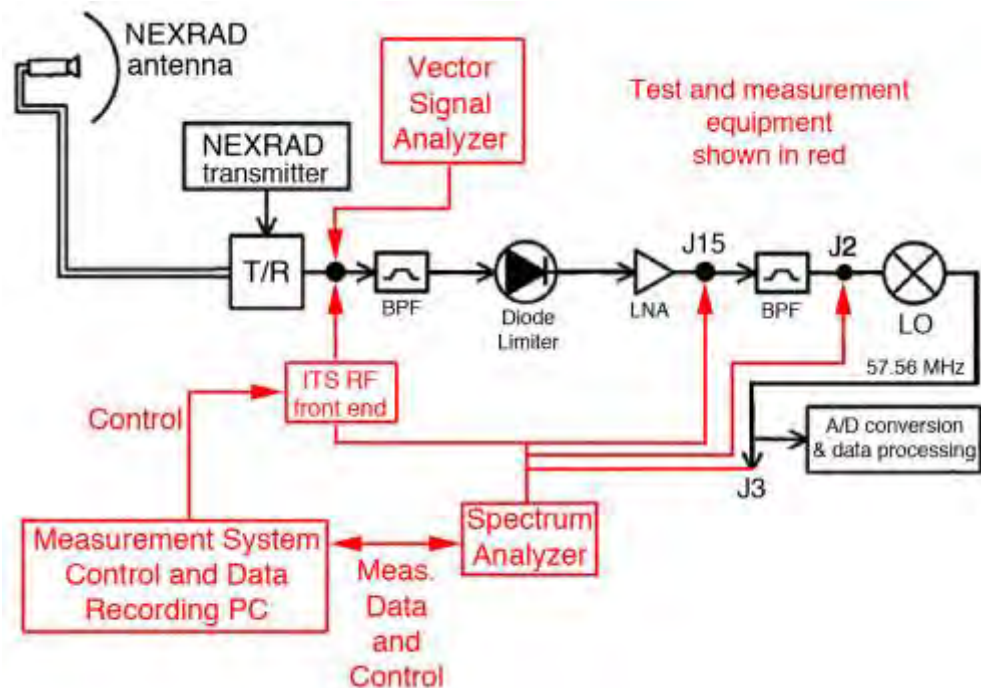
NEXRAD antenna

Vector Signal Analyzer

Test and measurement equipment shown in red

NEXRAD transmitter

T/R

BPF

Diode Limiter

LNA

J15

BPF

J2

LO

57.56 MHz

ITS RF front end

Control

A/D conversion & data processing

J3

Measurement System Control and Data Recording PC

Spectrum Analyzer

Meas. Data and Control